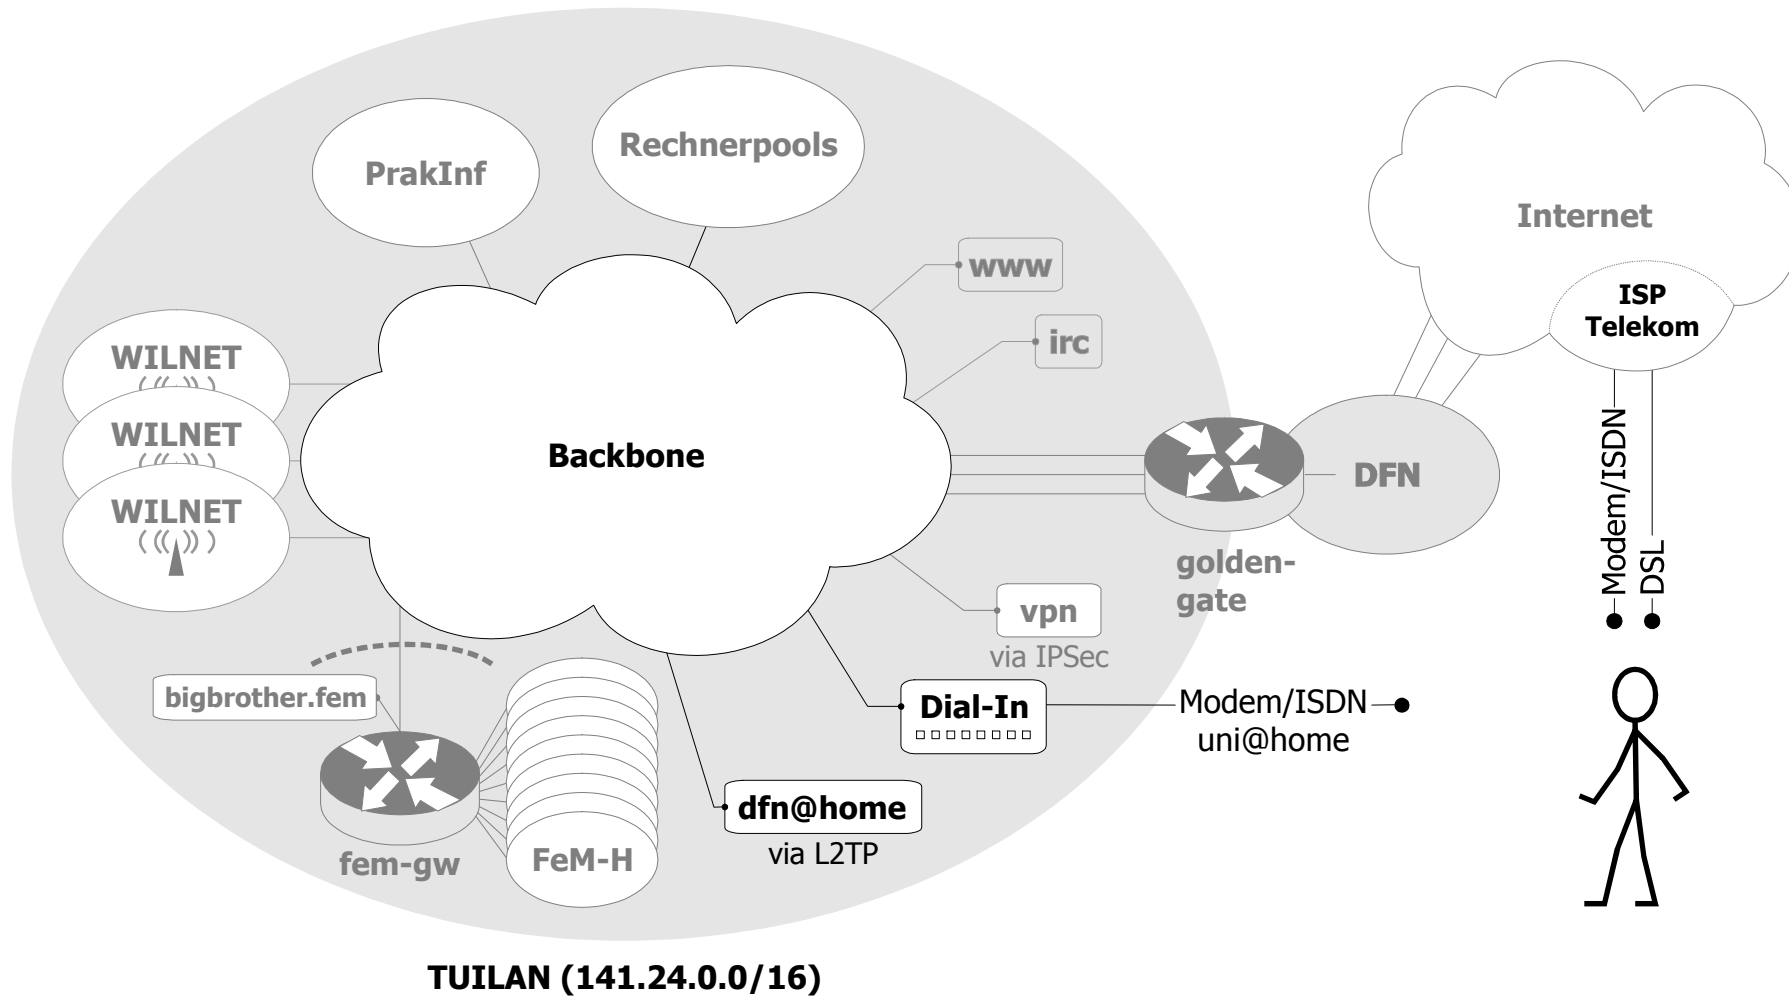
PrakInf

Rechnerpools

Internet

www

irc

ISP
Telekom

WILNET

WILNET

WILNET

Backbone

DFN

golden-
gate

Modem/ISDN

DSL

vpn
via IPSec

bigbrother.fem

Dial-In

Modem/ISDN
uni@home

dfn@home
via L2TP

fem-gw

FeM-H

TUILAN (141.24.0.0/16)